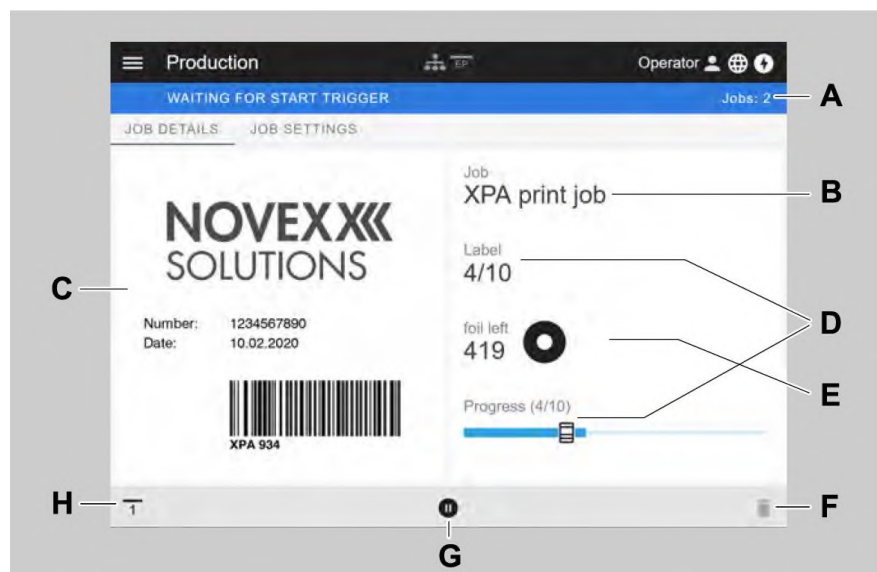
Production

Operator

WAITING FOR START TRIGGER

Jobs: 2

A

JOB DETAILS JOB SETTINGS

Job
XPA print job

B

NOVEXX
SOLUTIONS

C

Number: 1234567890
Date: 10.02.2020

XPA 934

Label
4/10

D

foil left
419

E

Progress (4/10)

H

1

G

F